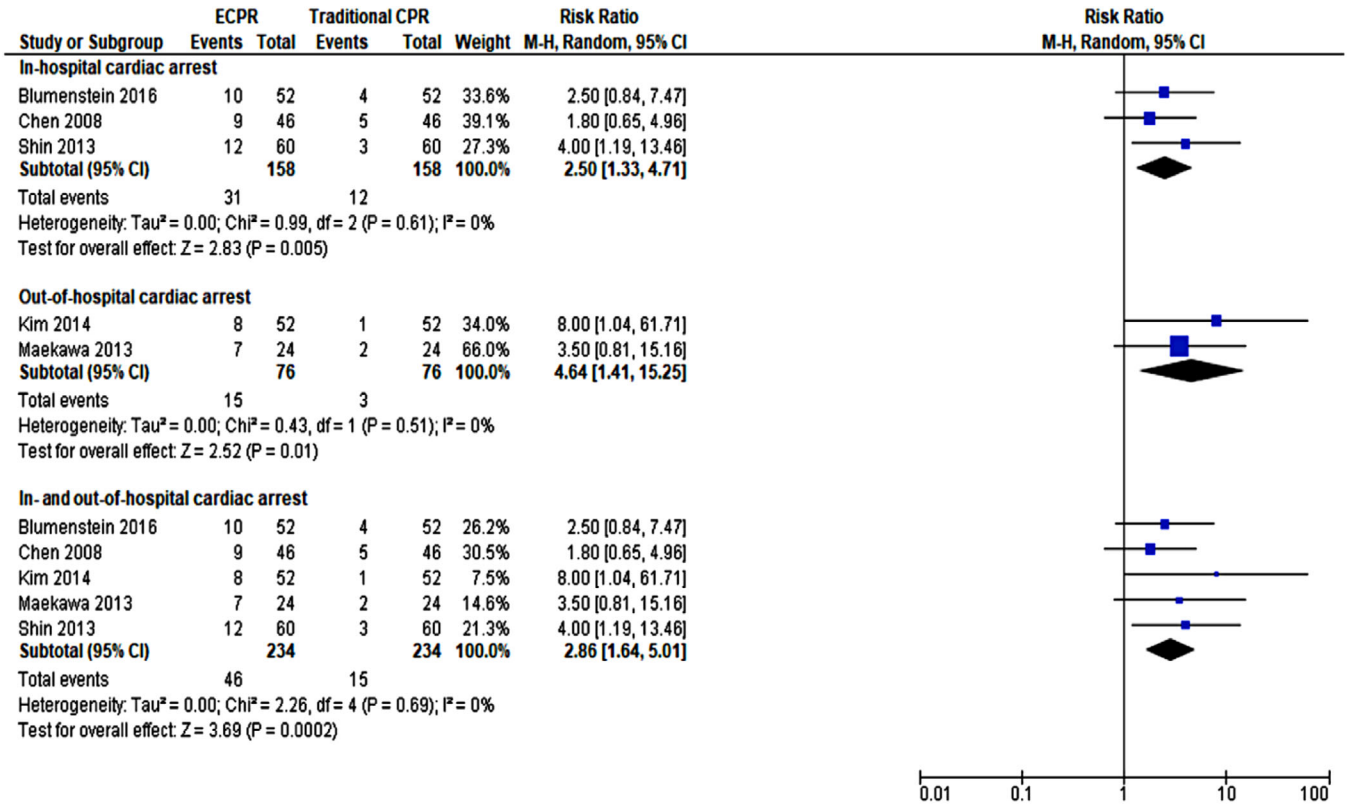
| Study or Subgroup | ECPR Events | ECPR Total | Traditional CPR Events | Traditional CPR Total | Weight | Risk Ratio M-H, Random, 95% CI |
|---|---|---|---|---|---|---|
| **In-hospital cardiac arrest** | | | | | | |
| Blumenstein 2016 | 10 | 52 | 4 | 52 | 33.6% | 2.50 [0.84, 7.47] |
| Chen 2008 | 9 | 46 | 5 | 46 | 39.1% | 1.80 [0.65, 4.96] |
| Shin 2013 | 12 | 60 | 3 | 60 | 27.3% | 4.00 [1.19, 13.46] |
| **Subtotal (95% CI)** | | **158** | | **158** | **100.0%** | **2.50 [1.33, 4.71]** |
| Total events | 31 | | 12 | | | |

Heterogeneity: Tau² = 0.00; Chi² = 0.99, df = 2 (P = 0.61); I² = 0%
Test for overall effect: Z = 2.83 (P = 0.005)

| Study or Subgroup | ECPR Events | ECPR Total | Traditional CPR Events | Traditional CPR Total | Weight | Risk Ratio M-H, Random, 95% CI |
|---|---|---|---|---|---|---|
| **Out-of-hospital cardiac arrest** | | | | | | |
| Kim 2014 | 8 | 52 | 1 | 52 | 34.0% | 8.00 [1.04, 61.71] |
| Maekawa 2013 | 7 | 24 | 2 | 24 | 66.0% | 3.50 [0.81, 15.16] |
| **Subtotal (95% CI)** | | **76** | | **76** | **100.0%** | **4.64 [1.41, 15.25]** |
| Total events | 15 | | 3 | | | |

Heterogeneity: Tau² = 0.00; Chi² = 0.43, df = 1 (P = 0.51); I² = 0%
Test for overall effect: Z = 2.52 (P = 0.01)

| Study or Subgroup | ECPR Events | ECPR Total | Traditional CPR Events | Traditional CPR Total | Weight | Risk Ratio M-H, Random, 95% CI |
|---|---|---|---|---|---|---|
| **In- and out-of-hospital cardiac arrest** | | | | | | |
| Blumenstein 2016 | 10 | 52 | 4 | 52 | 26.2% | 2.50 [0.84, 7.47] |
| Chen 2008 | 9 | 46 | 5 | 46 | 30.5% | 1.80 [0.65, 4.96] |
| Kim 2014 | 8 | 52 | 1 | 52 | 7.5% | 8.00 [1.04, 61.71] |
| Maekawa 2013 | 7 | 24 | 2 | 24 | 14.6% | 3.50 [0.81, 15.16] |
| Shin 2013 | 12 | 60 | 3 | 60 | 21.3% | 4.00 [1.19, 13.46] |
| **Subtotal (95% CI)** | | **234** | | **234** | **100.0%** | **2.86 [1.64, 5.01]** |
| Total events | 46 | | 15 | | | |

Heterogeneity: Tau² = 0.00; Chi² = 2.26, df = 4 (P = 0.69); I² = 0%
Test for overall effect: Z = 3.69 (P = 0.0002)

Risk Ratio
M-H, Random, 95% CI

0.01 0.1 1 10 100